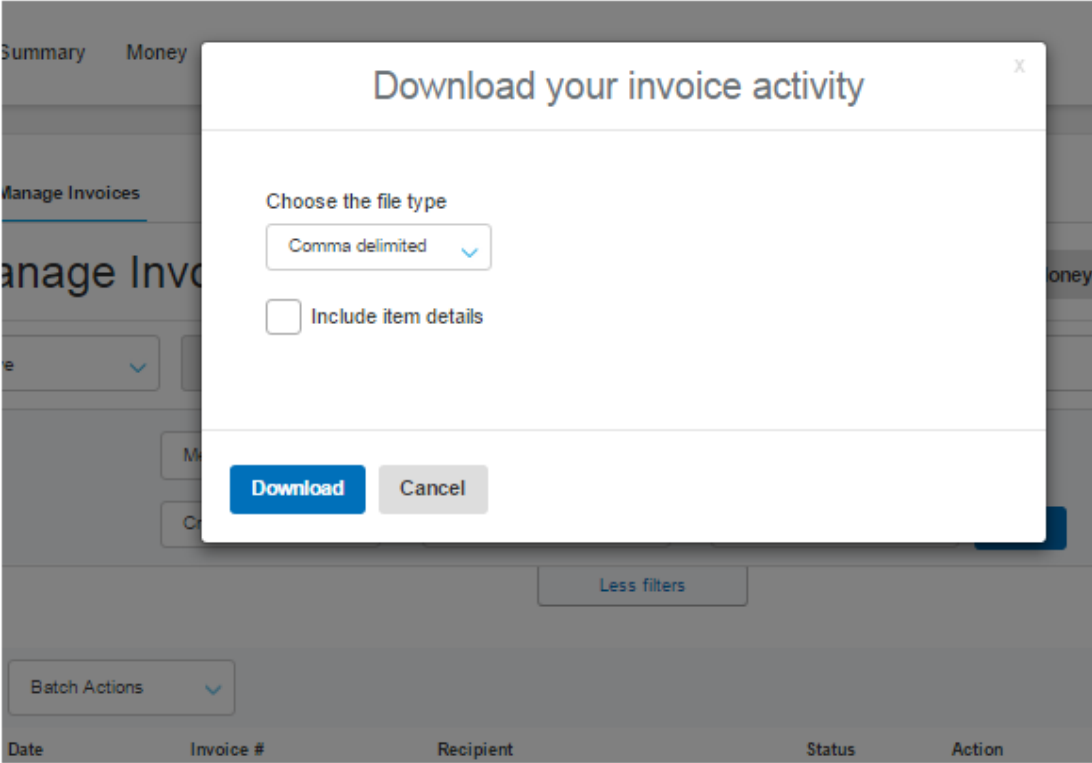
Summary Money

Manage Invoices

anage Invo

e

M

Cr

Download your invoice activity

x

Choose the file type

Comma delimited

Include item details

Download Cancel

loney

Less filters

Batch Actions

Date Invoice # Recipient Status Action